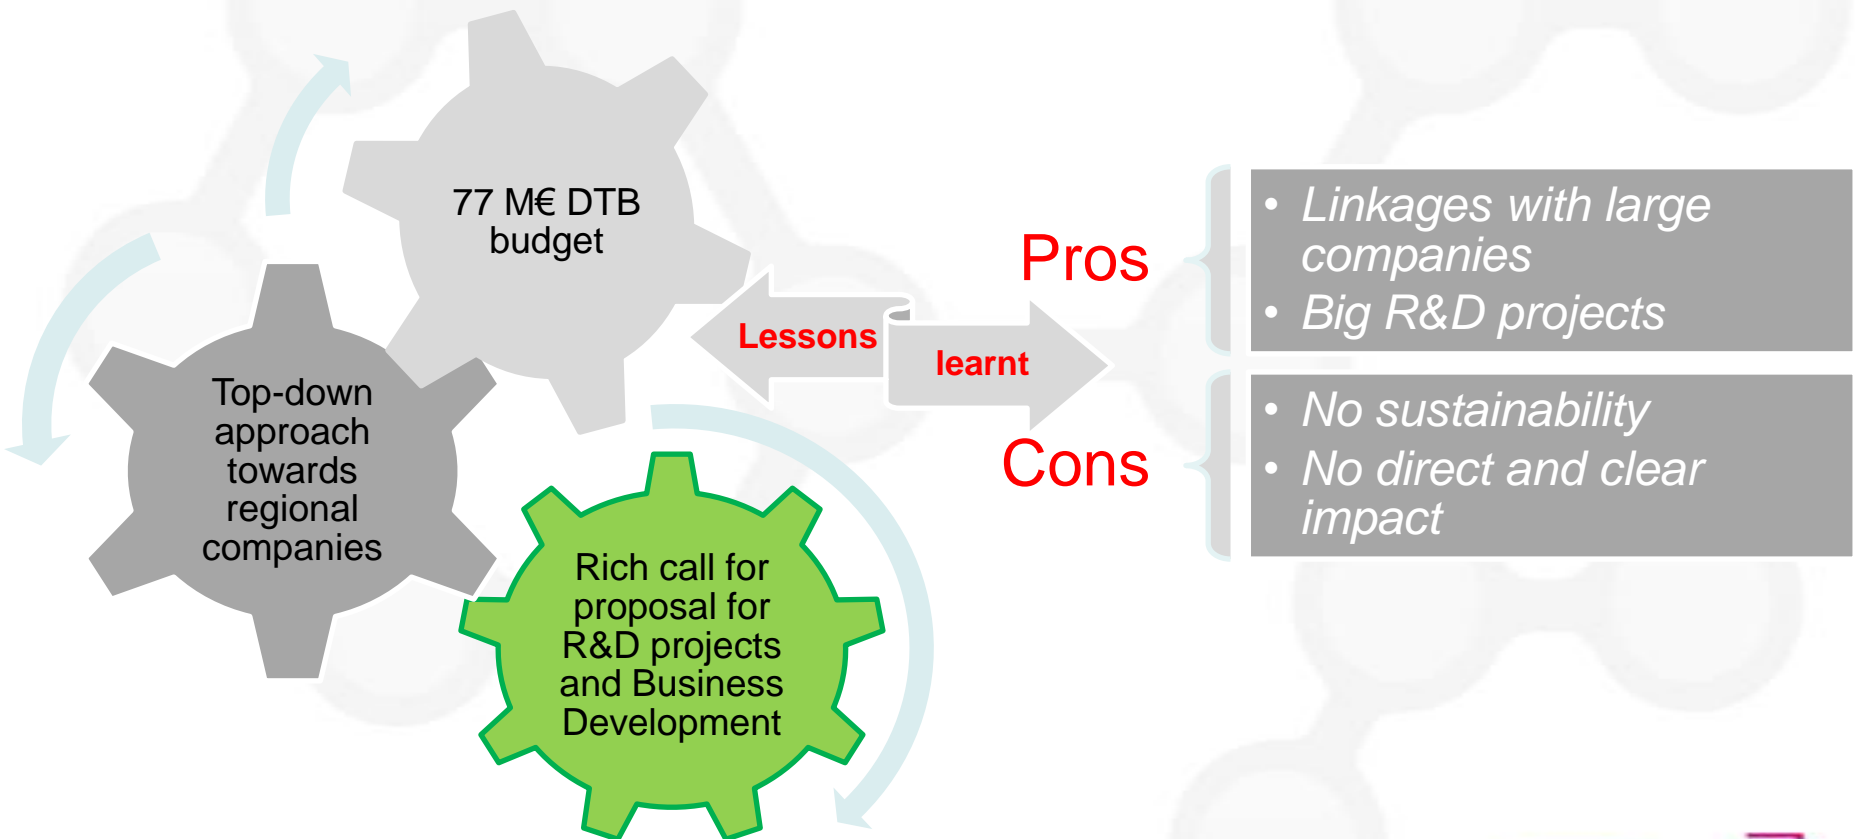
77 M€ DTB budget

Top-down approach towards regional companies

Rich call for proposal for R&D projects and Business Development

Lessons

learnt

Pros

Cons

- Linkages with large companies
- Big R&D projects

- No sustainability
- No direct and clear impact